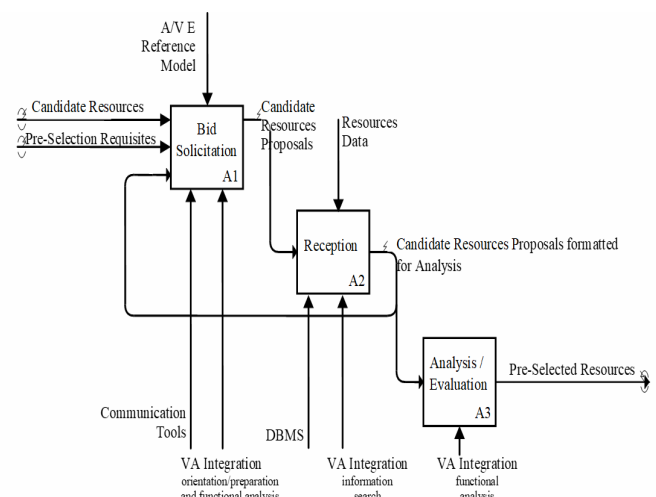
A/V E Reference Model

Candidate Resources

Pre-Selection Requisites

Bid Solicitation

A1

Candidate Resources Proposals

Resources Data

Reception

A2

Candidate Resources Proposals formatted for Analysis

Analysis / Evaluation

A3

Pre-Selected Resources

Communication Tools

DBMS

VA Integration orientation/preparation and functional analysis

VA Integration information search

VA Integration functional analysis